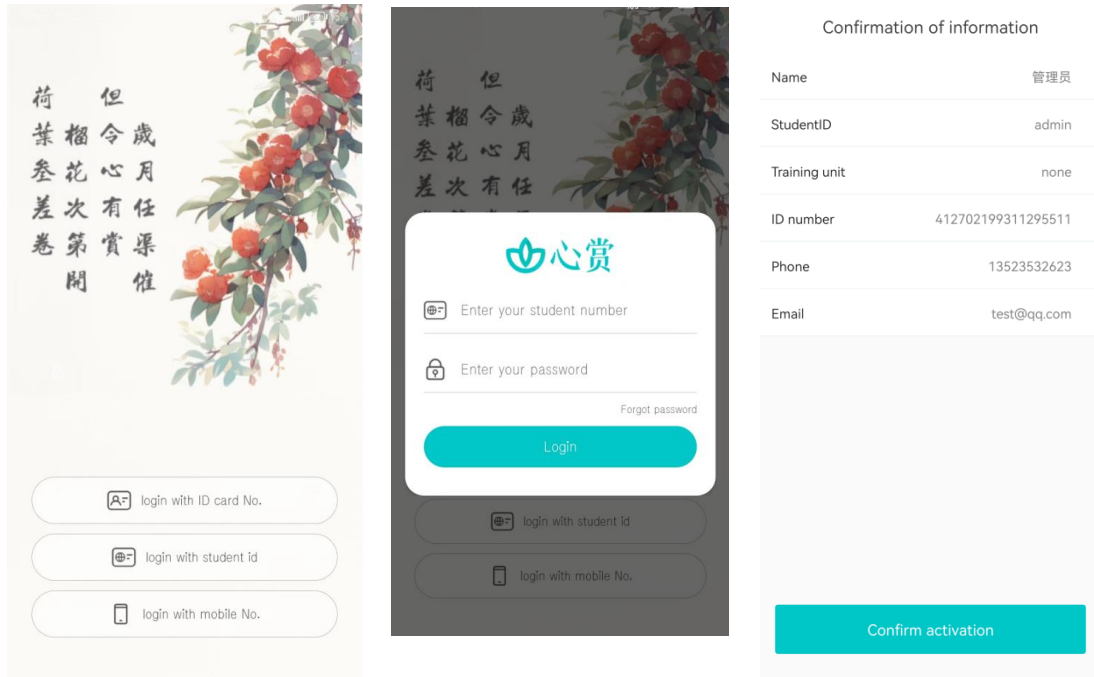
荷葉叁差卷
榴花次第開
但令心有賞
歲月任渠催

login with ID card No.

login with student id

login with mobile No.

心赏

Enter your student number

Enter your password

Forgot password

Login

login with student id

login with mobile No.

Confirmation of information

| Name | 管理员 |
|---|---|
| StudentID | admin |
| Training unit | none |
| ID number | 412702199311295511 |
| Phone | 13523532623 |
| Email | test@qq.com |

Confirm activation